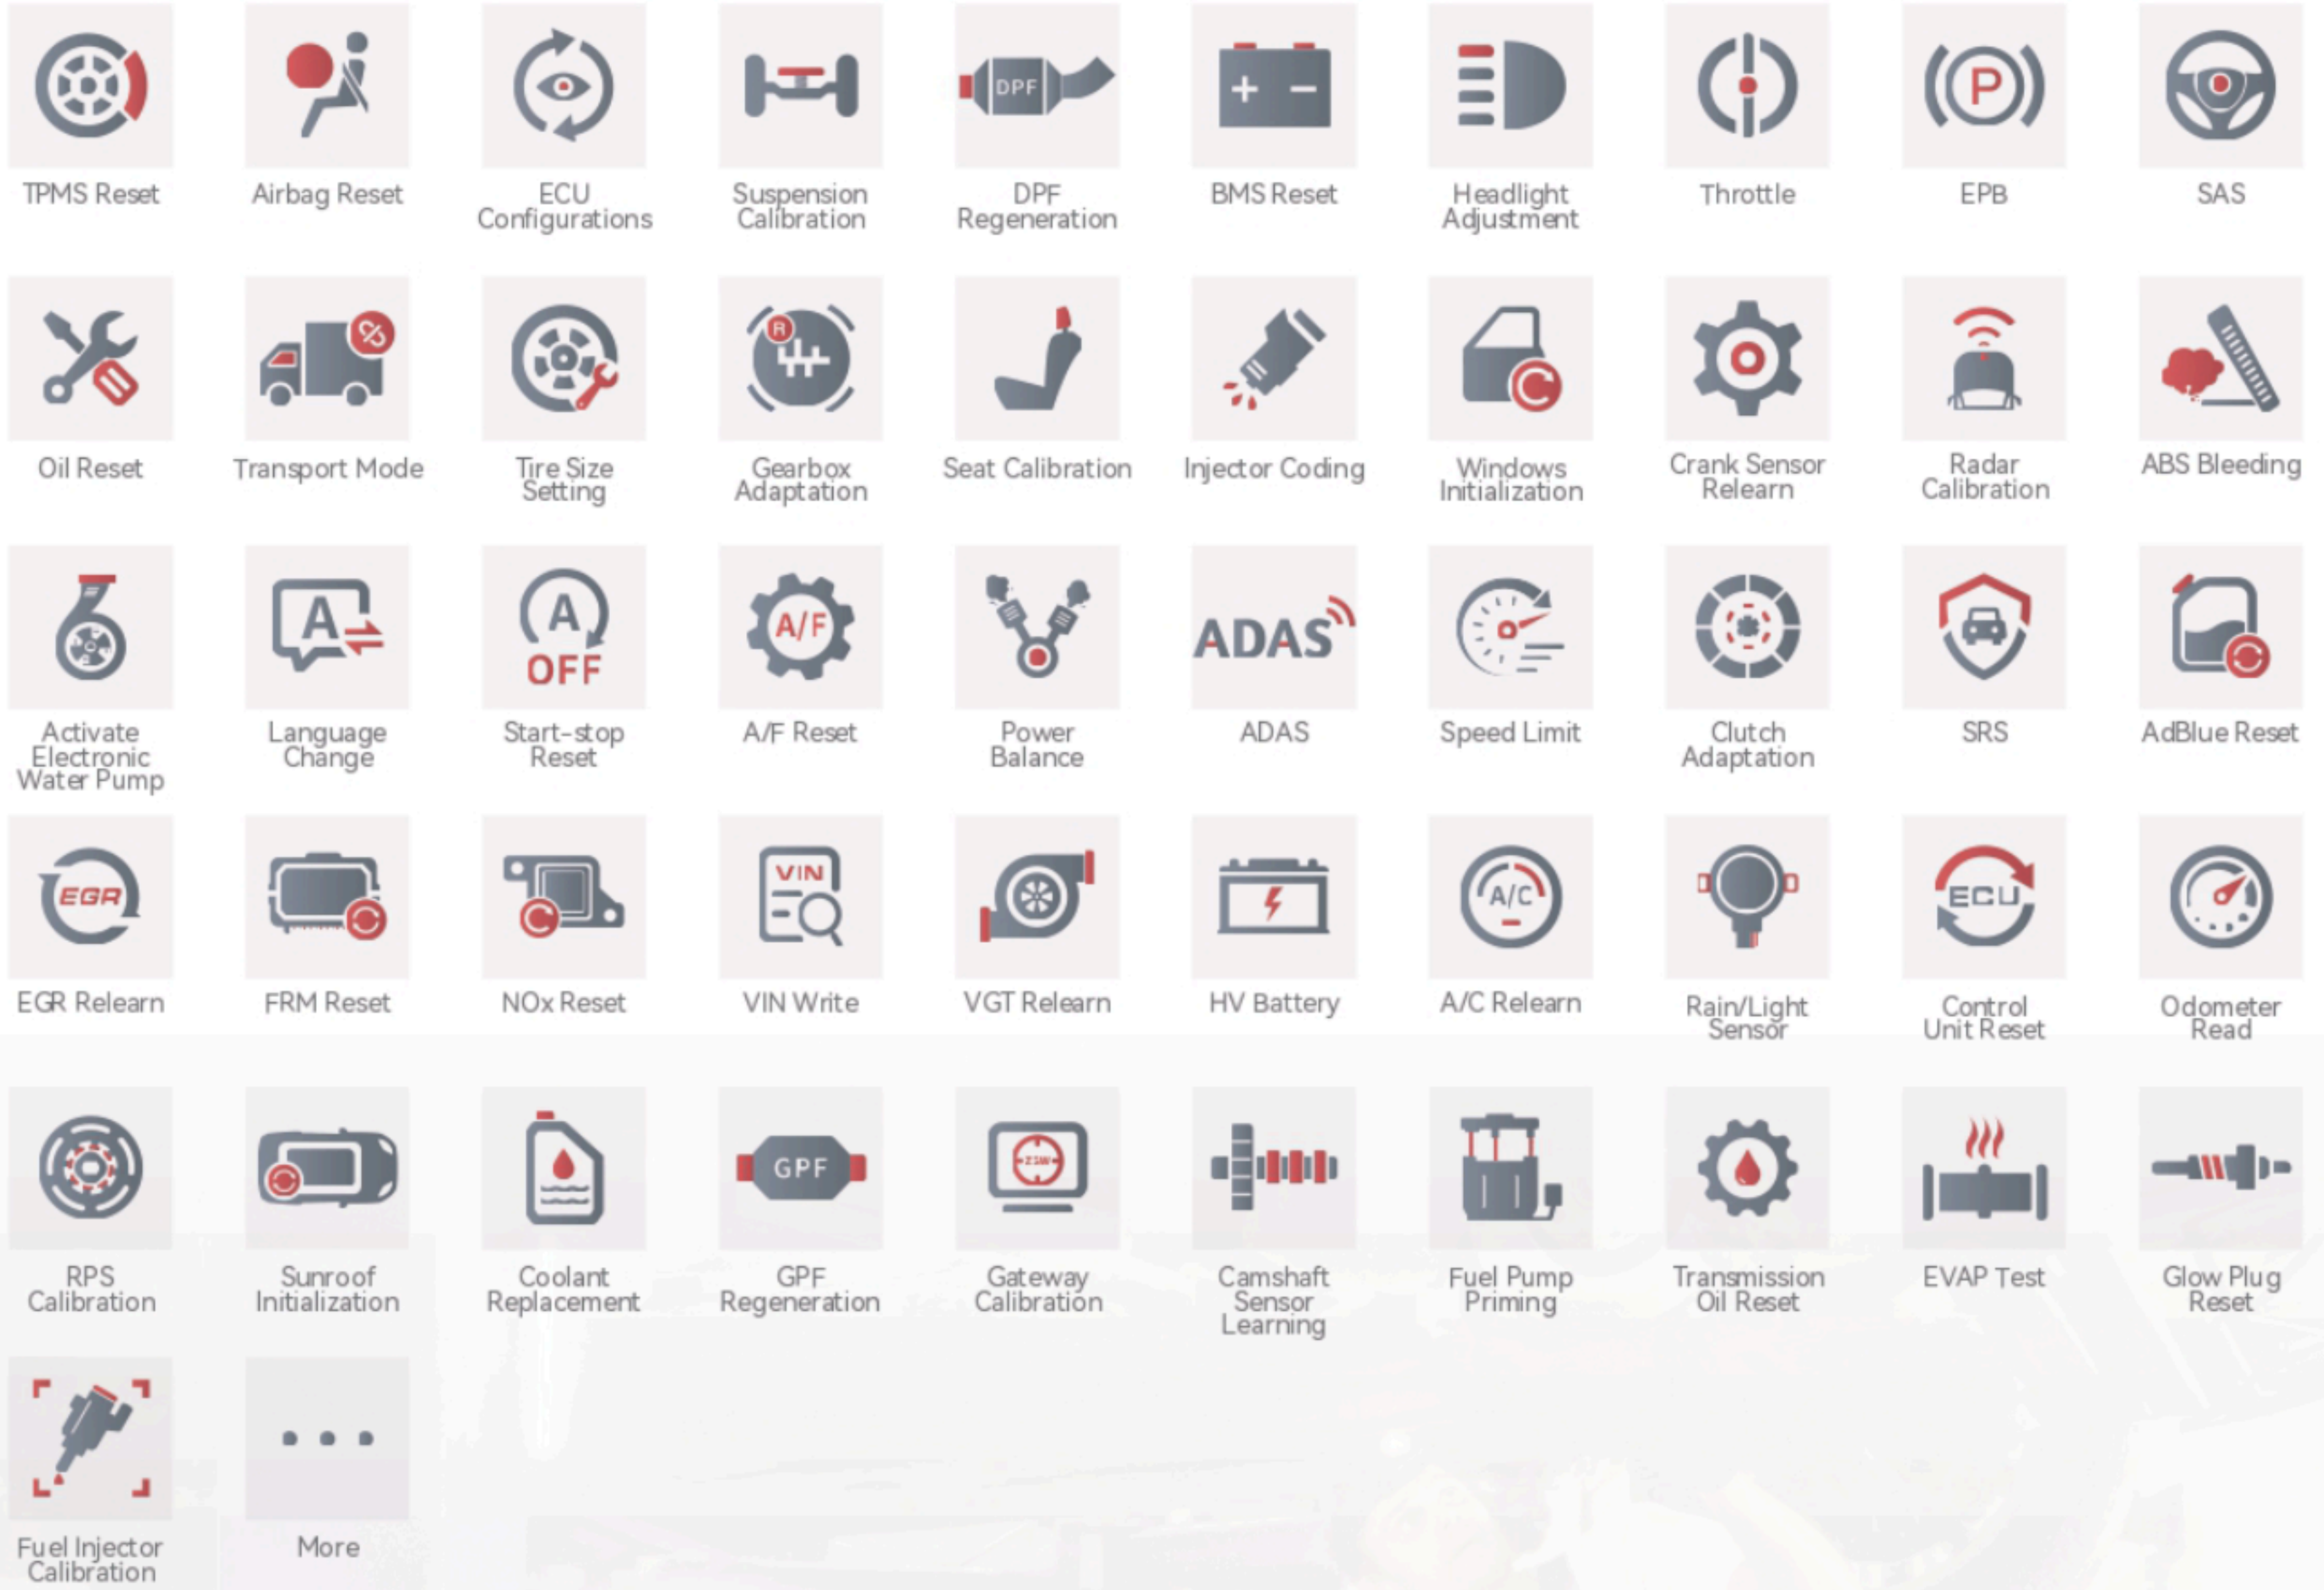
DPF

TPMS Reset

Airbag Reset

ECU Configurations

Suspension Calibration

DPF Regeneration

BMS Reset

Headlight Adjustment

Throttle

EPB

SAS

Oil Reset

Transport Mode

Tire Size Setting

Gearbox Adaptation

Seat Calibration

Injector Coding

Windows Initialization

Crank Sensor Relearn

Radar Calibration

ABS Bleeding

A

OFF

A/F

ADAS

Activate Electronic Water Pump

Language Change

Start-stop Reset

A/F Reset

Power Balance

ADAS

Speed Limit

Clutch Adaptation

SRS

AdBlue Reset

EGR

VIN

A/C

ECU

EGR Relearn

FRM Reset

NOx Reset

VIN Write

VGT Relearn

HV Battery

A/C Relearn

Rain/Light Sensor

Control Unit Reset

Odometer Read

GPF

RPS Calibration

Sunroof Initialization

Coolant Replacement

GPF Regeneration

Gateway Calibration

Camshaft Sensor Learning

Fuel Pump Priming

Transmission Oil Reset

EVAP Test

Glow Plug Reset

Fuel Injector Calibration

More